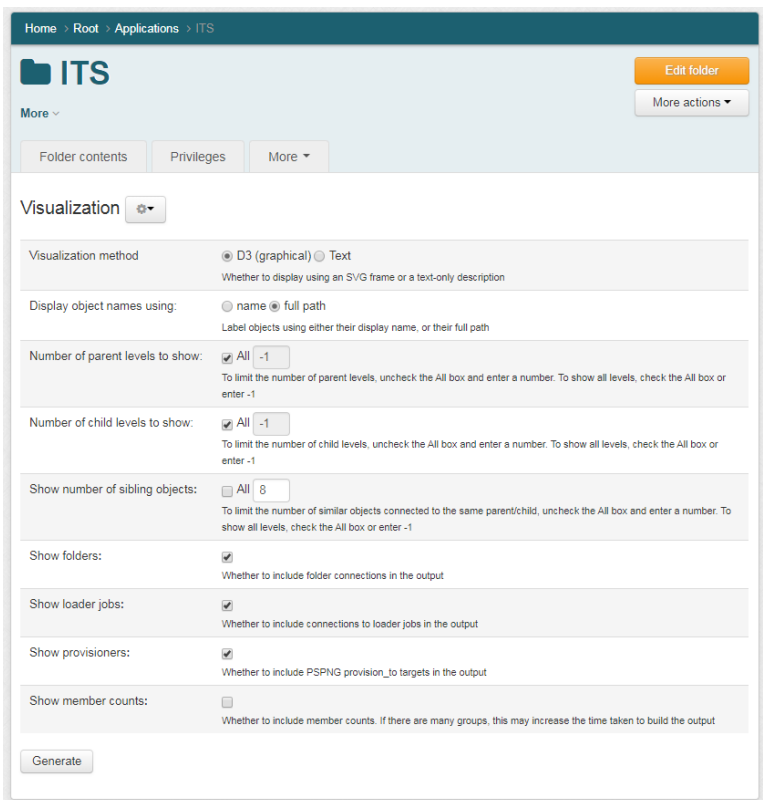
Home > Root > Applications > ITS

ITS

More

Edit folder

More actions

Folder contents | Privileges | More

Visualization

| | |
|---|---|
| Visualization method | D3 (graphical) Text<br>Whether to display using an SVG frame or a text-only description |
| Display object names using: | name full path<br>Label objects using either their display name, or their full path |
| Number of parent levels to show: | All -1<br>To limit the number of parent levels, uncheck the All box and enter a number. To show all levels, check the All box or enter -1 |
| Number of child levels to show: | All -1<br>To limit the number of child levels, uncheck the All box and enter a number. To show all levels, check the All box or enter -1 |
| Show number of sibling objects: | All 8<br>To limit the number of similar objects connected to the same parent/child, uncheck the All box and enter a number. To show all levels, check the All box or enter -1 |
| Show folders: | Whether to include folder connections in the output |
| Show loader jobs: | Whether to include connections to loader jobs in the output |
| Show provisioners: | Whether to include PSPNG provision_to targets in the output |
| Show member counts: | Whether to include member counts. If there are many groups, this may increase the time taken to build the output |

Generate